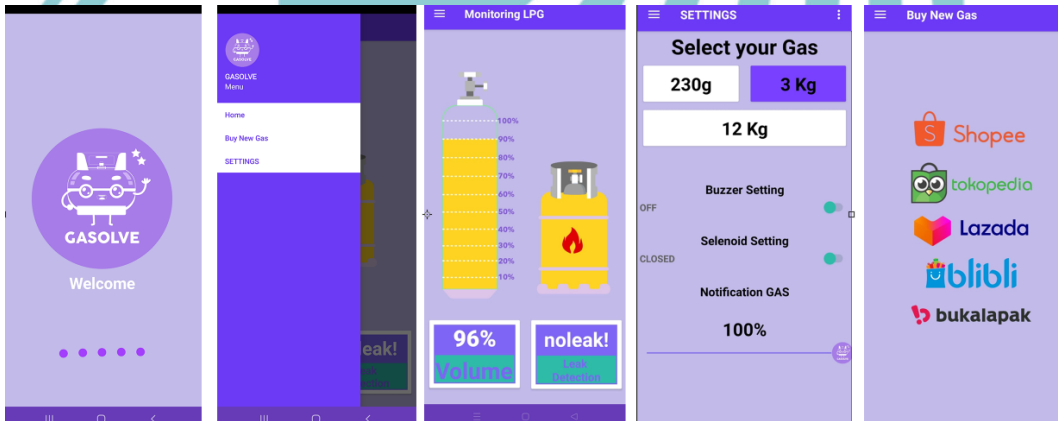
GASOLVE

Welcome

GASOLVE
GASOLVE
Menu

Home

Buy New Gas

SETTINGS

eak!

Monitoring LPG

100%
90%
80%
70%
60%
50%
40%
30%
20%
10%

96%
Volume

noleak!
Leak Detection

SETTINGS

Select your Gas

230g

3 Kg

12 Kg

Buzzer Setting

OFF

Selenoid Setting

CLOSED

Notification GAS

100%

Buy New Gas

Shopee

tokopedia

Lazada

blibli

bukalapak